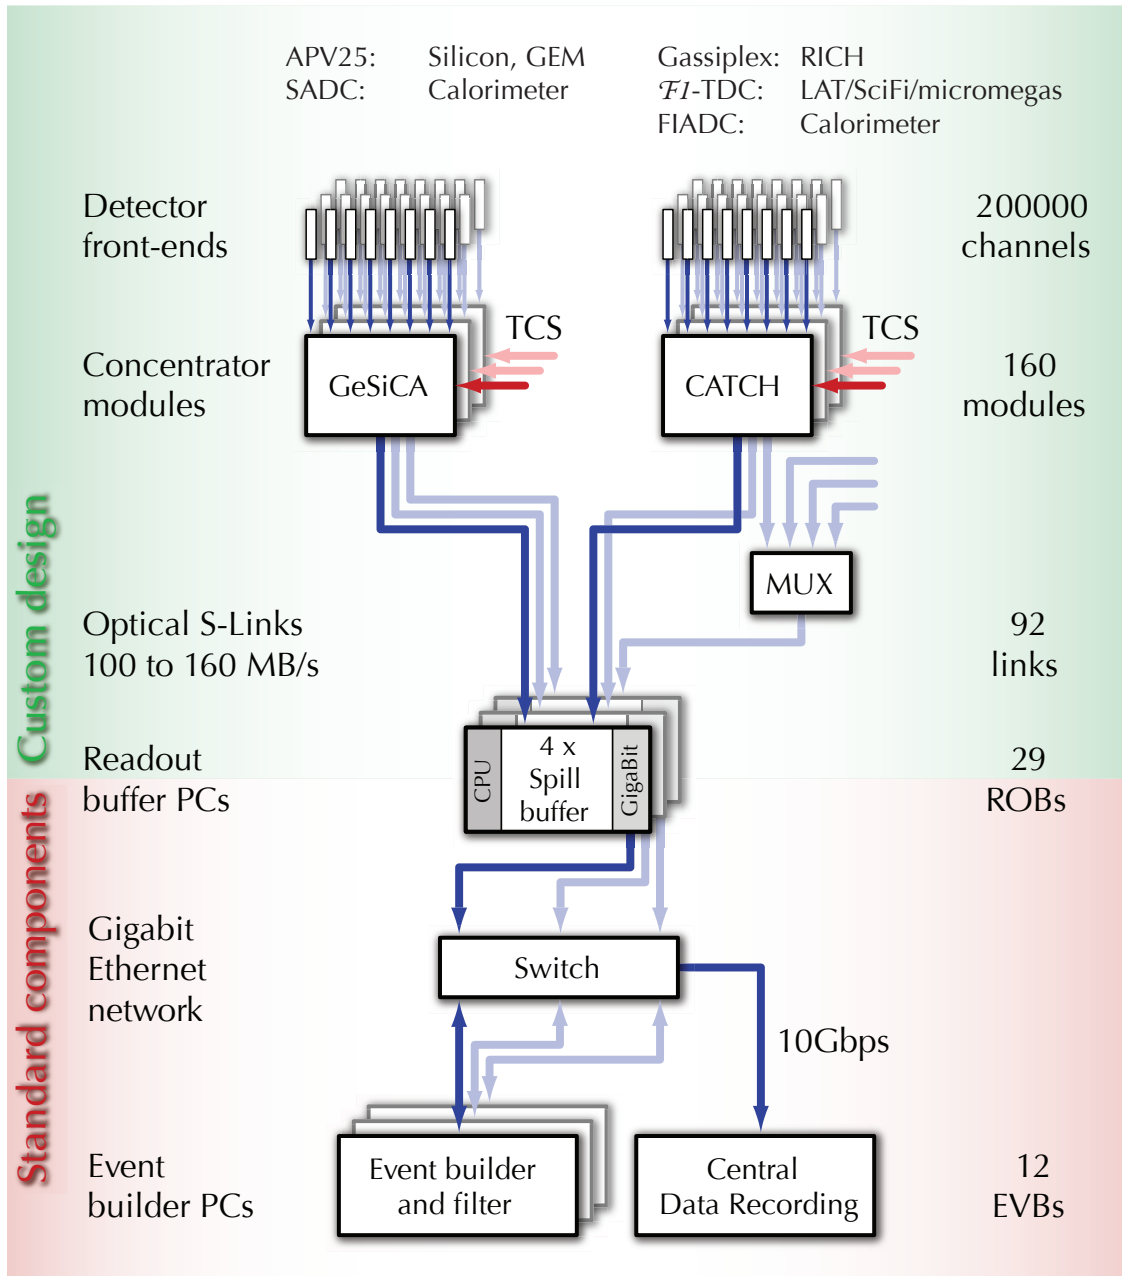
APV25: Silicon, GEM
SADC: Calorimeter

Gassiplex: RICH
$\mathcal{F}1$-TDC: LAT/SciFi/micromegas
FIADC: Calorimeter

Detector front-ends

200000 channels

TCS

TCS

Concentrator modules

GeSiCA

CATCH

160 modules

Custom design

MUX

Optical S-Links 100 to 160 MB/s

92 links

Readout buffer PCs

CPU

4 x Spill buffer

GigaBit

29 ROBs

Standard components

Gigabit Ethernet network

Switch

10Gbps

Event builder PCs

Event builder and filter

Central Data Recording

12 EVBs